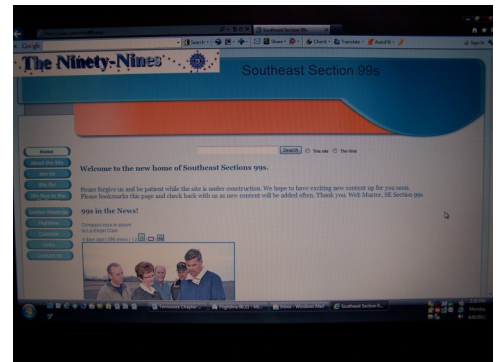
Southeast Section 99s

Google

Search · Share · Check · Translate · AutoFill · Sign In

The Ninety-Nines

Southeast Section 99s

Search This site The Web

Home
About the 99s
Join Us
99s Pet
99s Near Us
Section Meetings
Flightline
Calendar
Links
Contact Us

Welcome to the new home of Southeast Sections 99s.

Please forgive us and be patient while the site is under construction. We hope to have exciting new content up for you soon. Please bookmarks this page and check back with us as new content will be added often. Thank you. Web Master, SE Section 99s

99s in the News!

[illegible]

Tennessee Chapter · Ninetynines · Inbox - Windows Mail · Southeast Section 9...